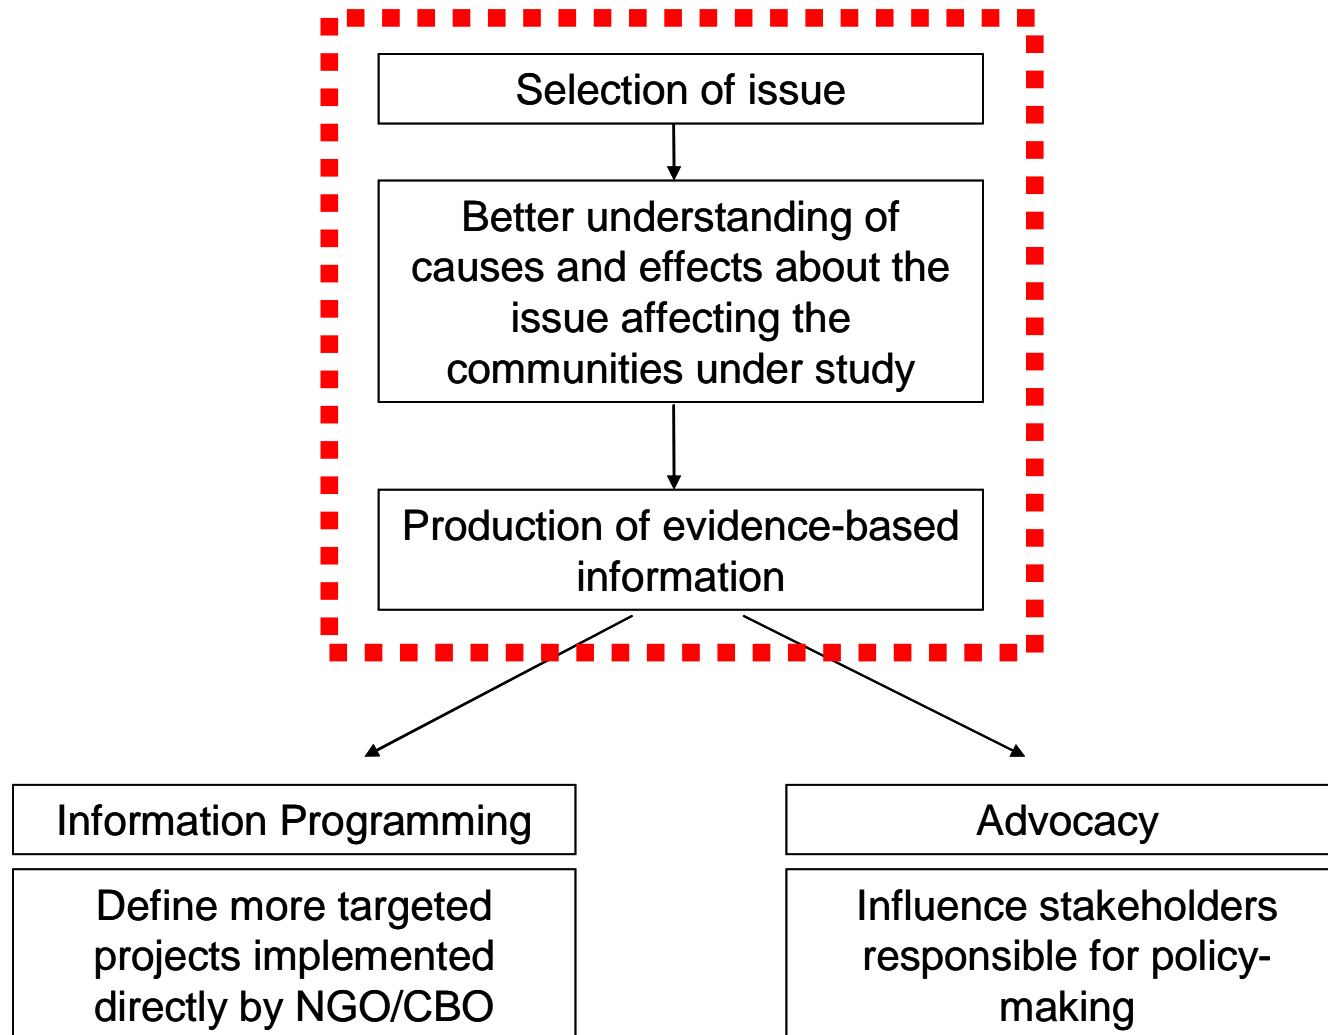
Selection of issue

Better understanding of causes and effects about the issue affecting the communities under study

Production of evidence-based information

Information Programming

Define more targeted projects implemented directly by NGO/CBO

Advocacy

Influence stakeholders responsible for policy-making